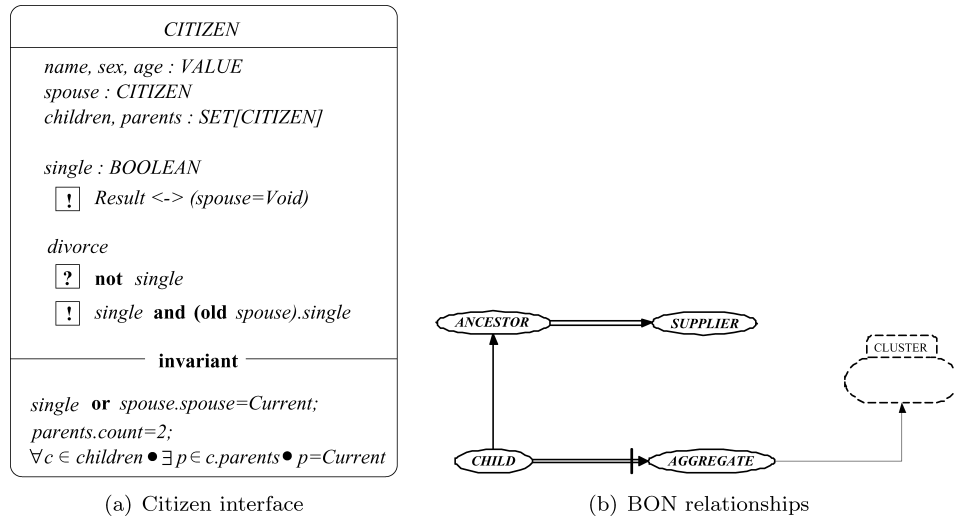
CITIZEN

name, sex, age : VALUE
spouse : CITIZEN
children, parents : SET[CITIZEN]

single : BOOLEAN
! Result <-> (spouse=Void)

divorce
? **not** single
! single **and (old** spouse).single

**invariant**

single **or** spouse.spouse=Current;
parents.count=2;
$\forall c \in children \bullet \exists p \in c.parents \bullet p=Current$

(a) Citizen interface

ANCESTOR
SUPPLIER
CLUSTER
CHILD
AGGREGATE

(b) BON relationships